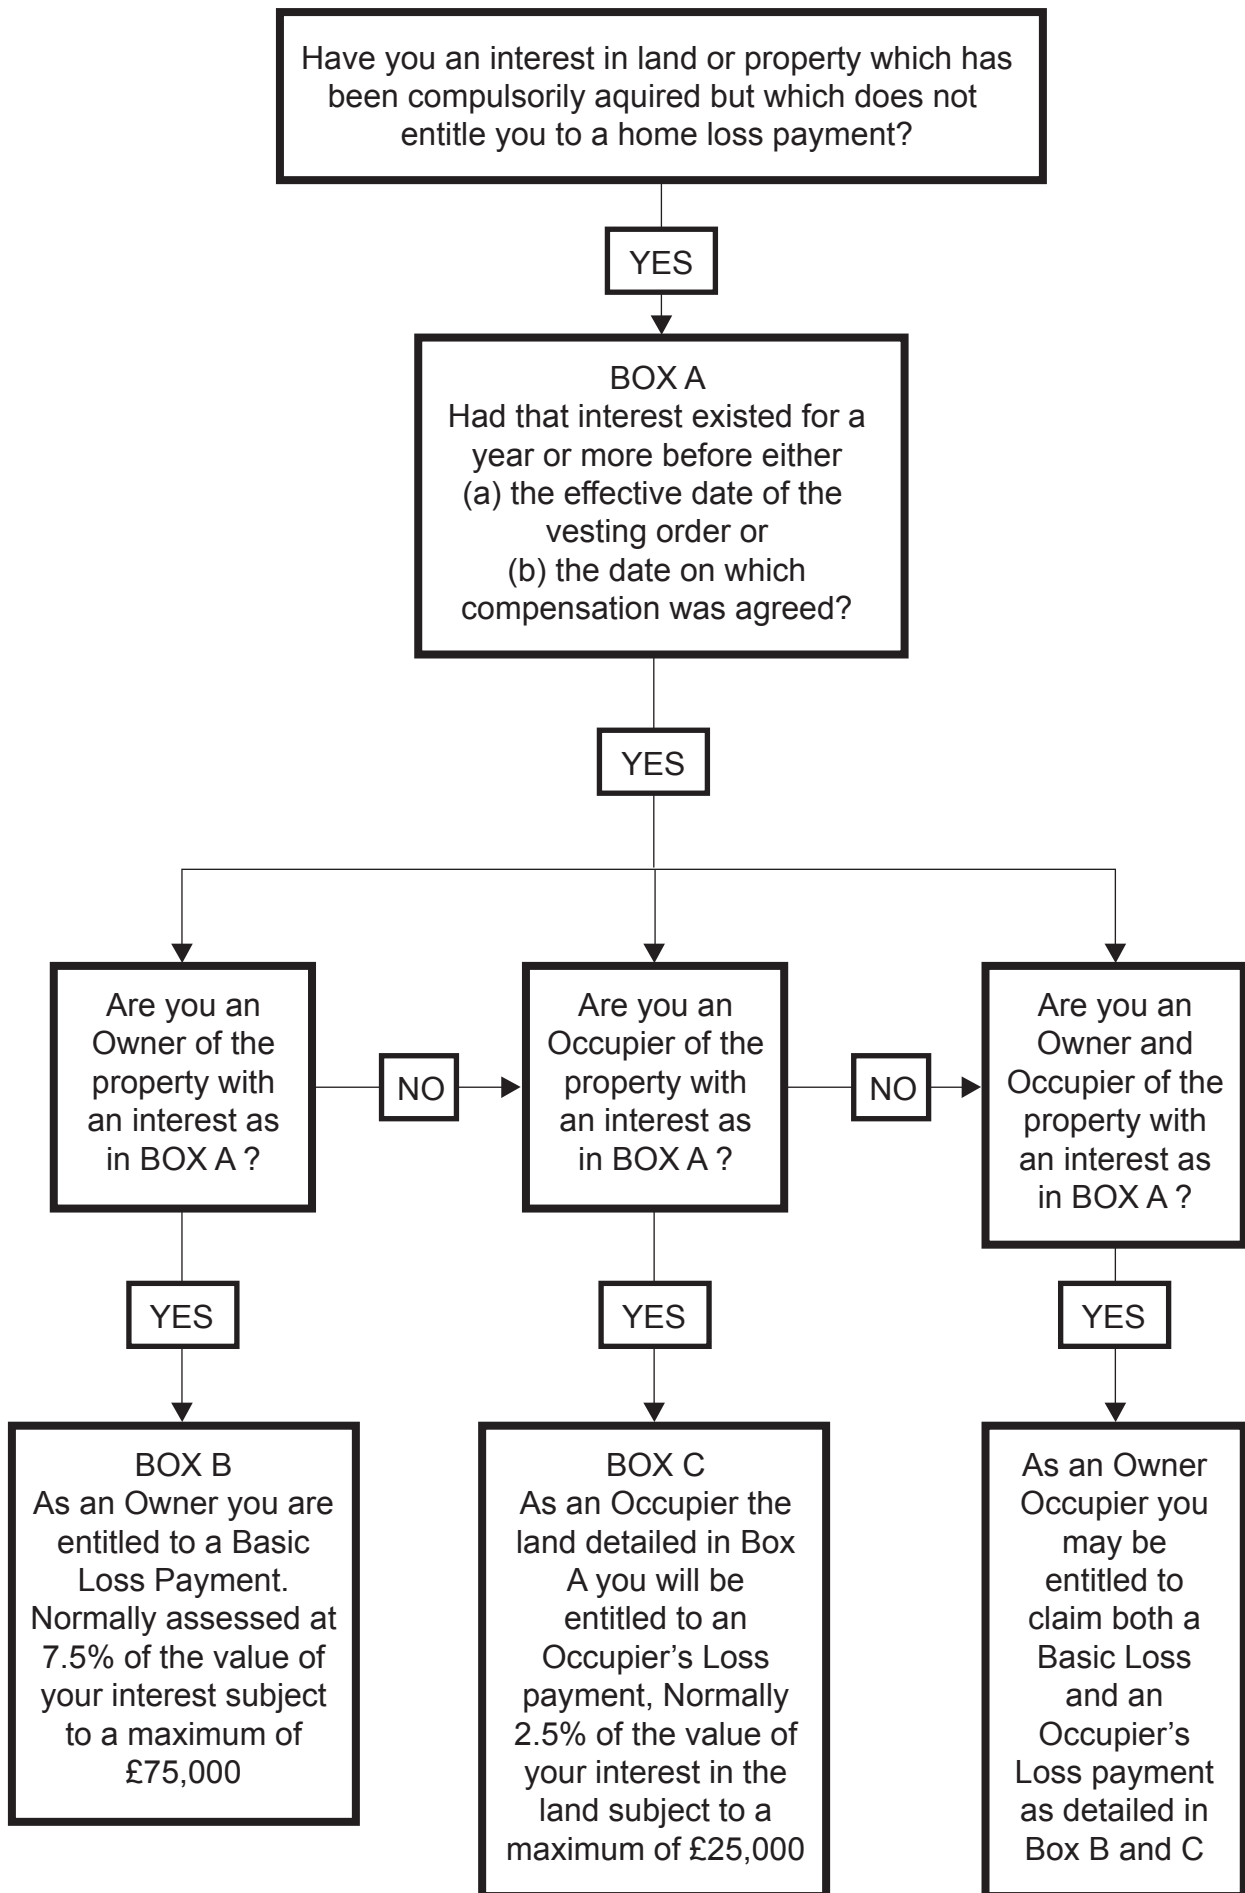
Have you an interest in land or property which has been compulsorily aquired but which does not entitle you to a home loss payment?

YES

BOX A
Had that interest existed for a year or more before either
(a) the effective date of the vesting order or
(b) the date on which compensation was agreed?

YES

Are you an Owner of the property with an interest as in BOX A ?

NO

Are you an Occupier of the property with an interest as in BOX A ?

NO

Are you an Owner and Occupier of the property with an interest as in BOX A ?

YES

YES

YES

BOX B
As an Owner you are entitled to a Basic Loss Payment. Normally assessed at 7.5% of the value of your interest subject to a maximum of £75,000

BOX C
As an Occupier the land detailed in Box A you will be entitled to an Occupier's Loss payment, Normally 2.5% of the value of your interest in the land subject to a maximum of £25,000

As an Owner Occupier you may be entitled to claim both a Basic Loss and an Occupier's Loss payment as detailed in Box B and C